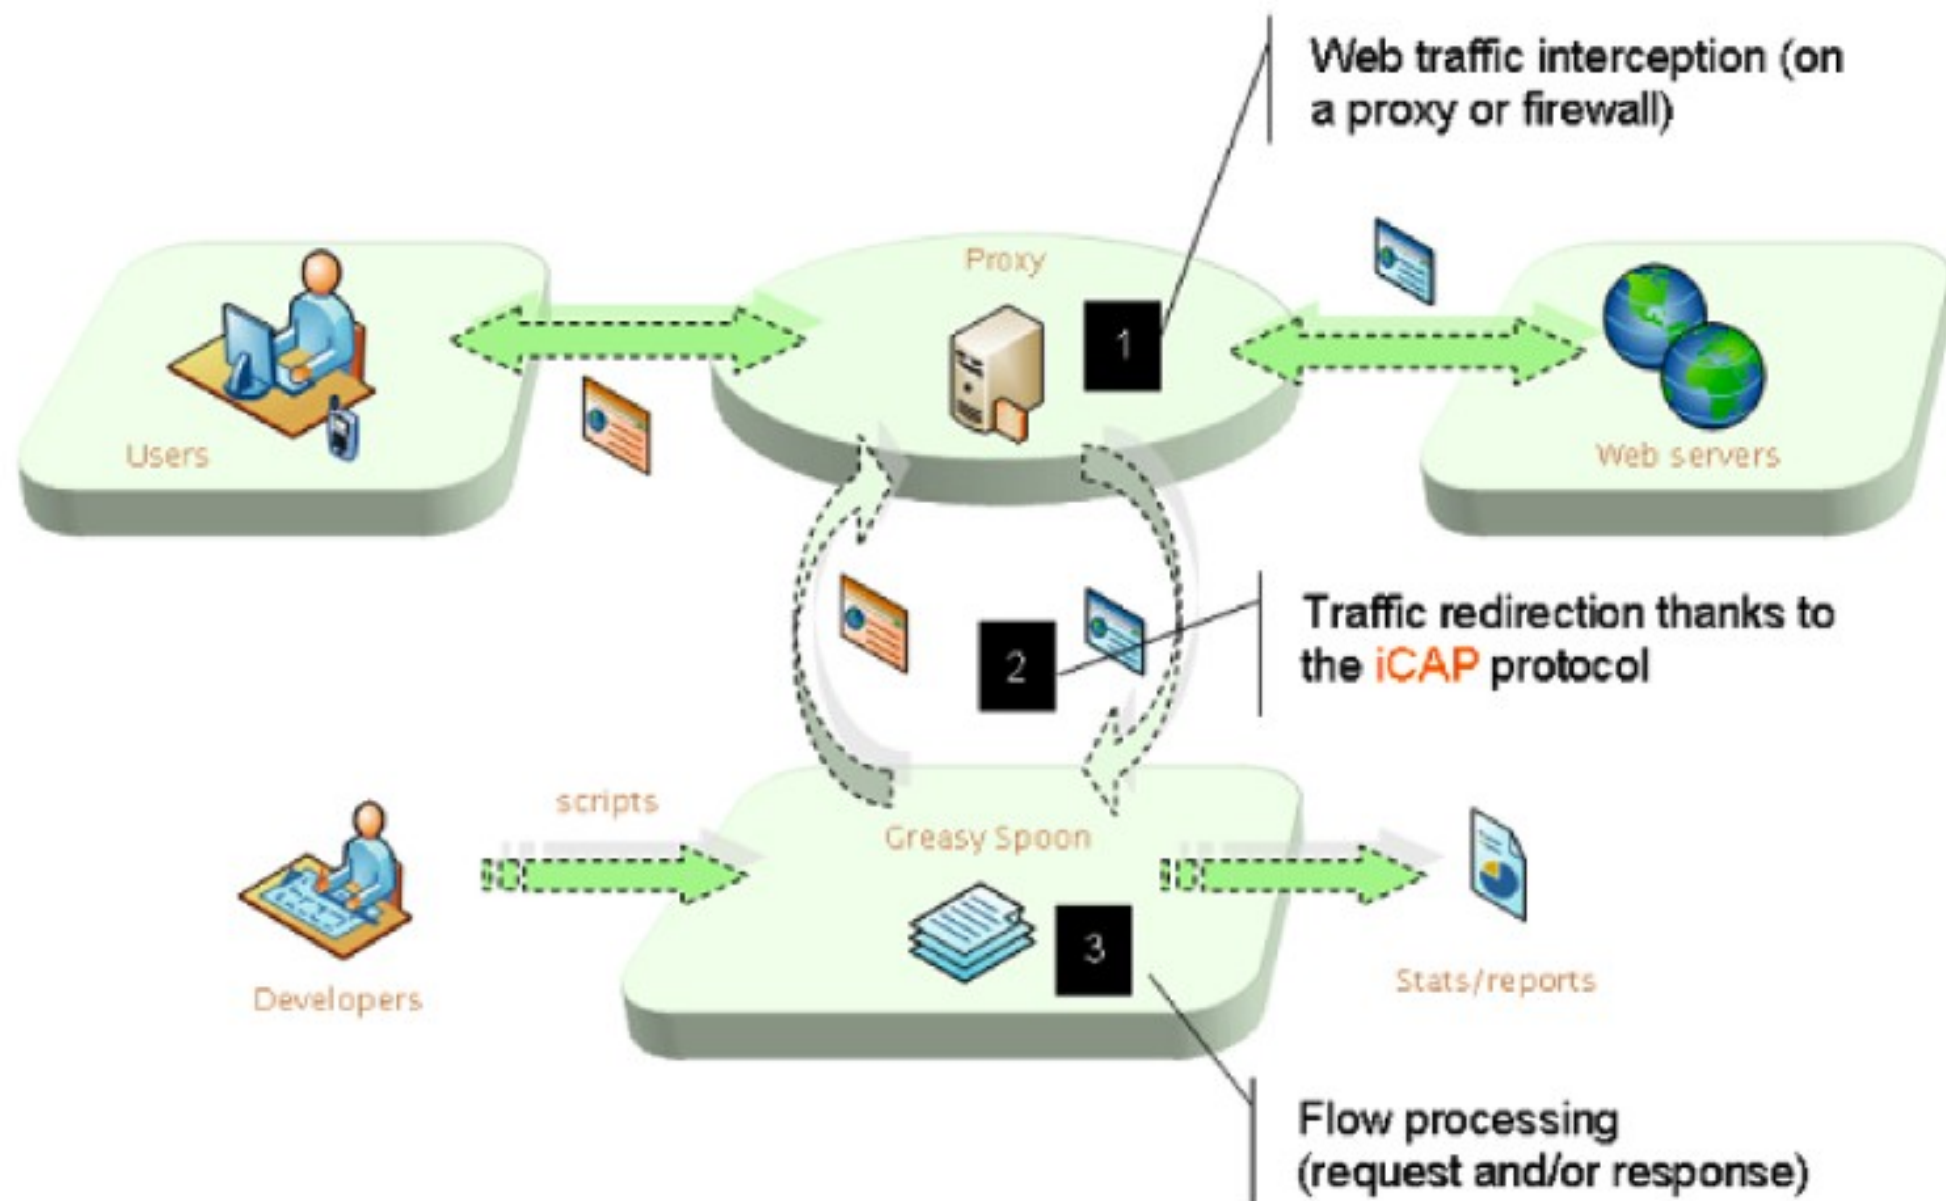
Web traffic interception (on a proxy or firewall)

Proxy

1

Users

Web servers

Traffic redirection thanks to the iCAP protocol

2

scripts

Greasy Spoon

3

Developers

Stats/reports

Flow processing (request and/or response)